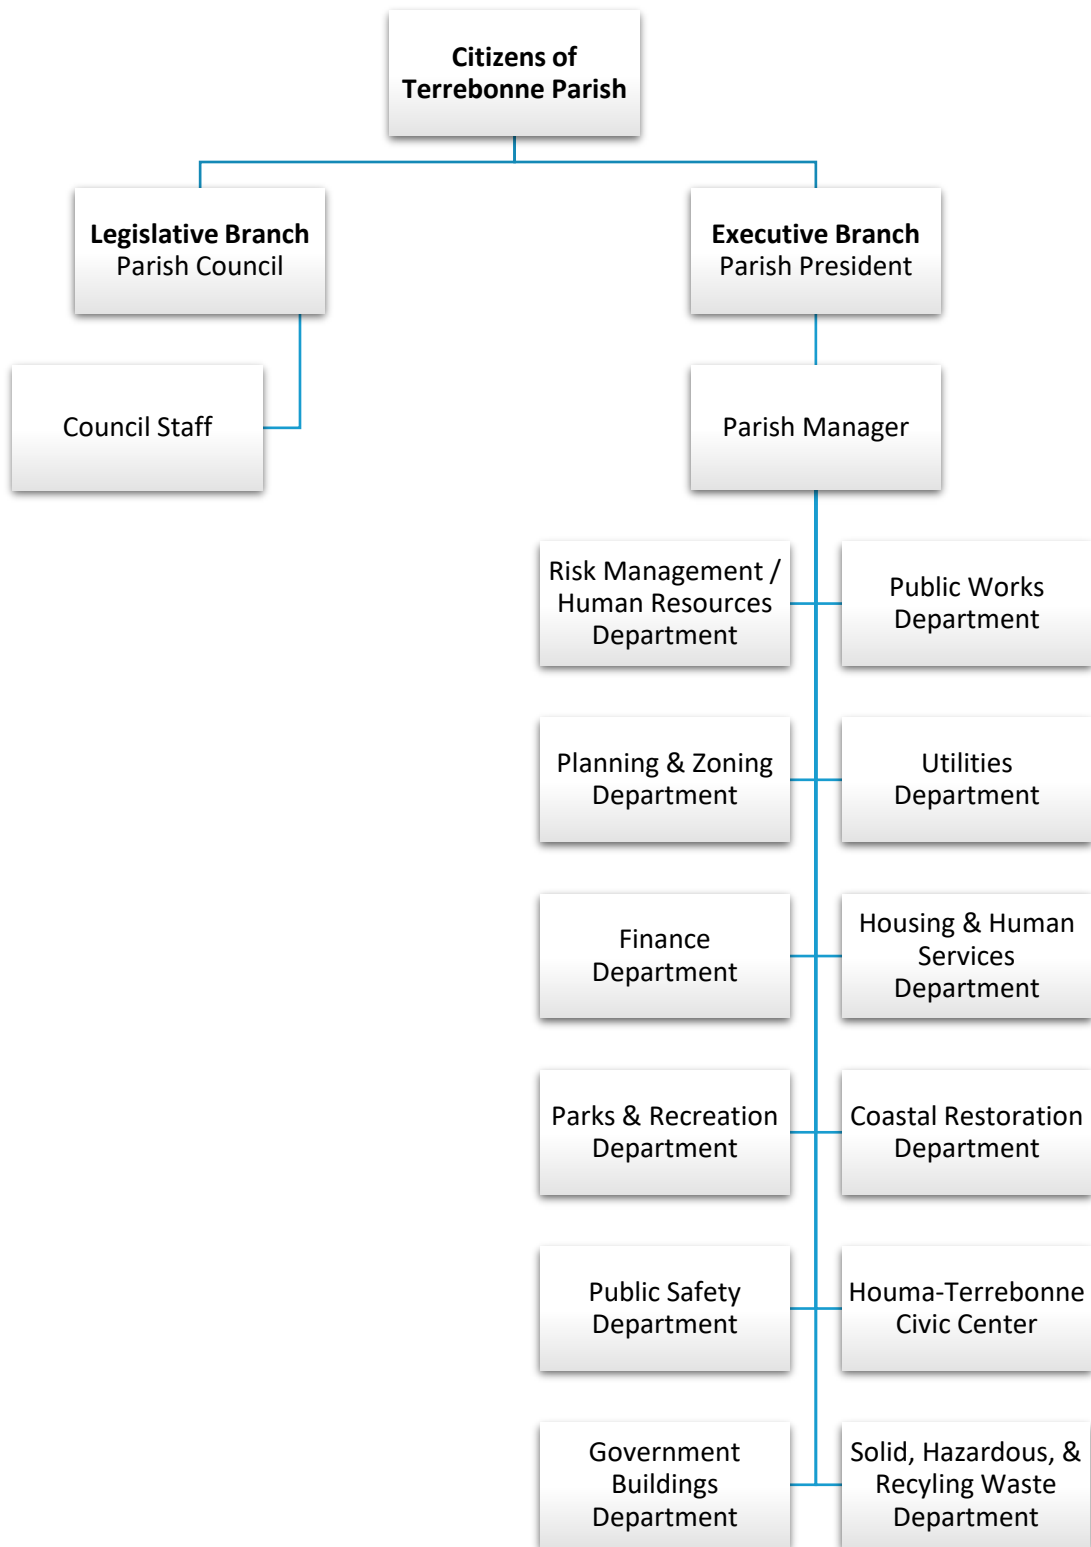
Citizens of Terrebonne Parish

Legislative Branch
Parish Council

Executive Branch
Parish President

Council Staff

Parish Manager

Risk Management / Human Resources Department

Public Works Department

Planning & Zoning Department

Utilities Department

Finance Department

Housing & Human Services Department

Parks & Recreation Department

Coastal Restoration Department

Public Safety Department

Houma-Terrebonne Civic Center

Government Buildings Department

Solid, Hazardous, & Recyling Waste Department